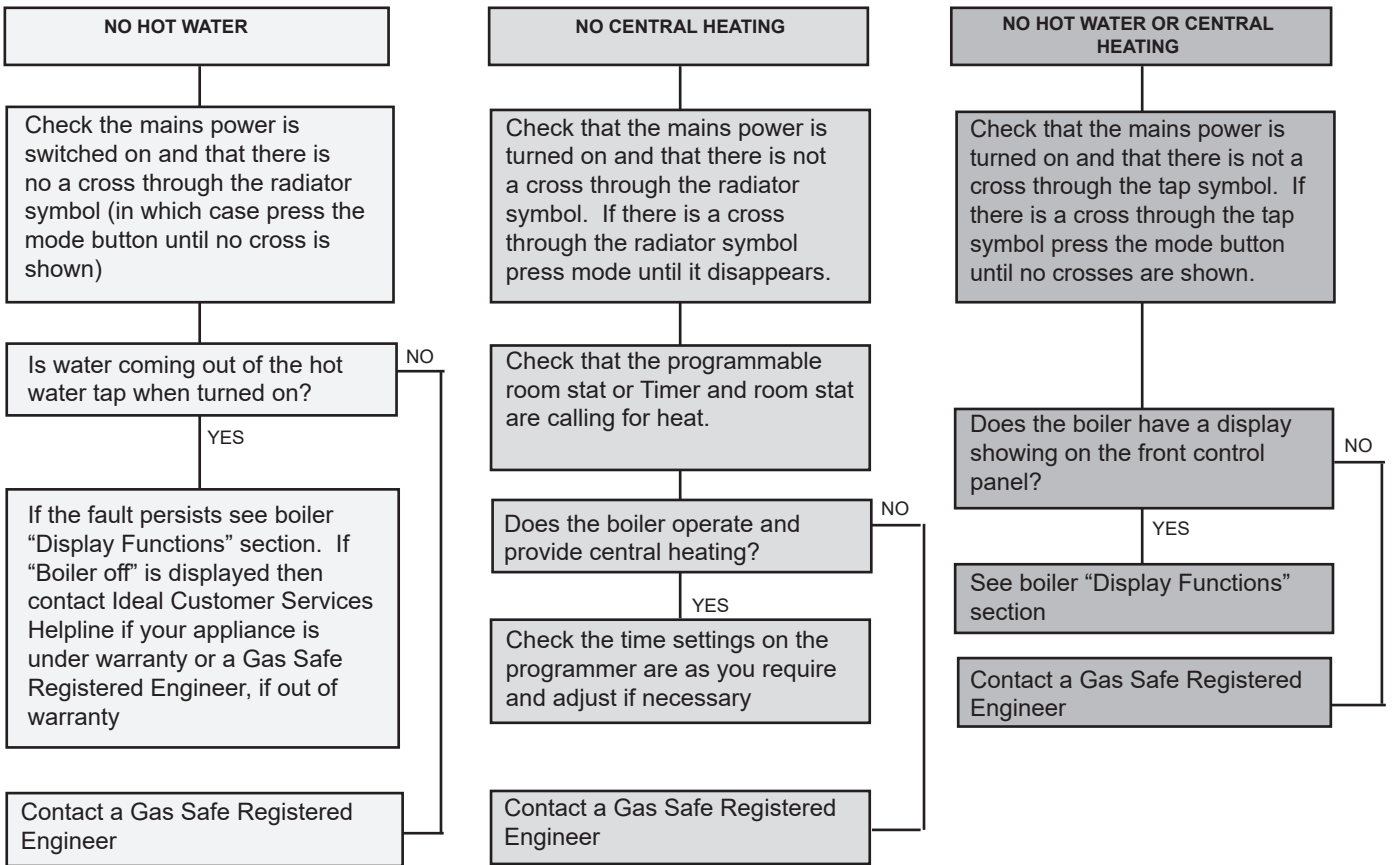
NO HOT WATER

Check the mains power is switched on and that there is no a cross through the radiator symbol (in which case press the mode button until no cross is shown)

Is water coming out of the hot water tap when turned on?

NO

YES

If the fault persists see boiler "Display Functions" section. If "Boiler off" is displayed then contact Ideal Customer Services Helpline if your appliance is under warranty or a Gas Safe Registered Engineer, if out of warranty

Contact a Gas Safe Registered Engineer

NO CENTRAL HEATING

Check that the mains power is turned on and that there is not a cross through the radiator symbol. If there is a cross through the radiator symbol press mode until it disappears.

Check that the programmable room stat or Timer and room stat are calling for heat.

Does the boiler operate and provide central heating?

NO

YES

Check the time settings on the programmer are as you require and adjust if necessary

Contact a Gas Safe Registered Engineer

NO HOT WATER OR CENTRAL HEATING

Check that the mains power is turned on and that there is not a cross through the tap symbol. If there is a cross through the tap symbol press the mode button until no crosses are shown.

Does the boiler have a display showing on the front control panel?

NO

YES

See boiler "Display Functions" section

Contact a Gas Safe Registered Engineer